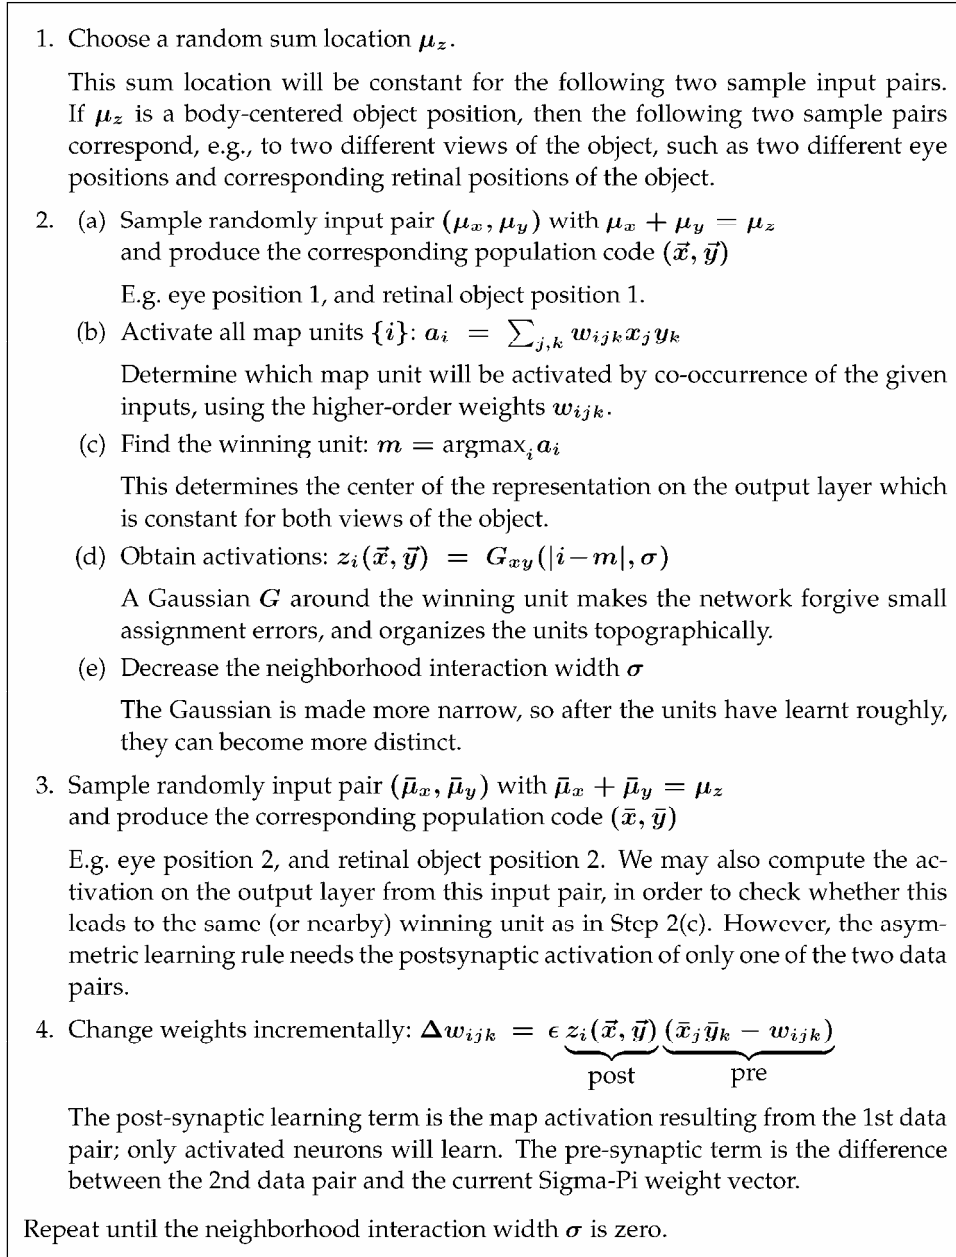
1. Choose a random sum location $\boldsymbol{\mu_z}$.

This sum location will be constant for the following two sample input pairs. If $\boldsymbol{\mu_z}$ is a body-centered object position, then the following two sample pairs correspond, e.g., to two different views of the object, such as two different eye positions and corresponding retinal positions of the object.

2. (a) Sample randomly input pair $(\boldsymbol{\mu_x}, \boldsymbol{\mu_y})$ with $\boldsymbol{\mu_x} + \boldsymbol{\mu_y} = \boldsymbol{\mu_z}$ and produce the corresponding population code $(\vec{\boldsymbol{x}}, \vec{\boldsymbol{y}})$

E.g. eye position 1, and retinal object position 1.

(b) Activate all map units $\{\boldsymbol{i}\}$: $\boldsymbol{a_i} = \sum_{j,k} \boldsymbol{w_{ijk} x_j y_k}$

Determine which map unit will be activated by co-occurrence of the given inputs, using the higher-order weights $\boldsymbol{w_{ijk}}$.

(c) Find the winning unit: $\boldsymbol{m} = \text{argmax}_i \boldsymbol{a_i}$

This determines the center of the representation on the output layer which is constant for both views of the object.

(d) Obtain activations: $\boldsymbol{z_i(\vec{x}, \vec{y})} = \boldsymbol{G_{xy}(|i-m|, \sigma)}$

A Gaussian $\boldsymbol{G}$ around the winning unit makes the network forgive small assignment errors, and organizes the units topographically.

(e) Decrease the neighborhood interaction width $\boldsymbol{\sigma}$

The Gaussian is made more narrow, so after the units have learnt roughly, they can become more distinct.

3. Sample randomly input pair $(\bar{\boldsymbol{\mu}}_x, \bar{\boldsymbol{\mu}}_y)$ with $\bar{\boldsymbol{\mu}}_x + \bar{\boldsymbol{\mu}}_y = \boldsymbol{\mu_z}$ and produce the corresponding population code $(\bar{\boldsymbol{x}}, \bar{\boldsymbol{y}})$

E.g. eye position 2, and retinal object position 2. We may also compute the activation on the output layer from this input pair, in order to check whether this leads to the same (or nearby) winning unit as in Step 2(c). However, the asymmetric learning rule needs the postsynaptic activation of only one of the two data pairs.

4. Change weights incrementally: $\boldsymbol{\Delta w_{ijk}} = \epsilon \underbrace{\boldsymbol{z_i(\vec{x}, \vec{y})}}_{\text{post}} \underbrace{(\boldsymbol{\bar{x}_j \bar{y}_k} - \boldsymbol{w_{ijk}})}_{\text{pre}}$

The post-synaptic learning term is the map activation resulting from the 1st data pair; only activated neurons will learn. The pre-synaptic term is the difference between the 2nd data pair and the current Sigma-Pi weight vector.

Repeat until the neighborhood interaction width $\boldsymbol{\sigma}$ is zero.